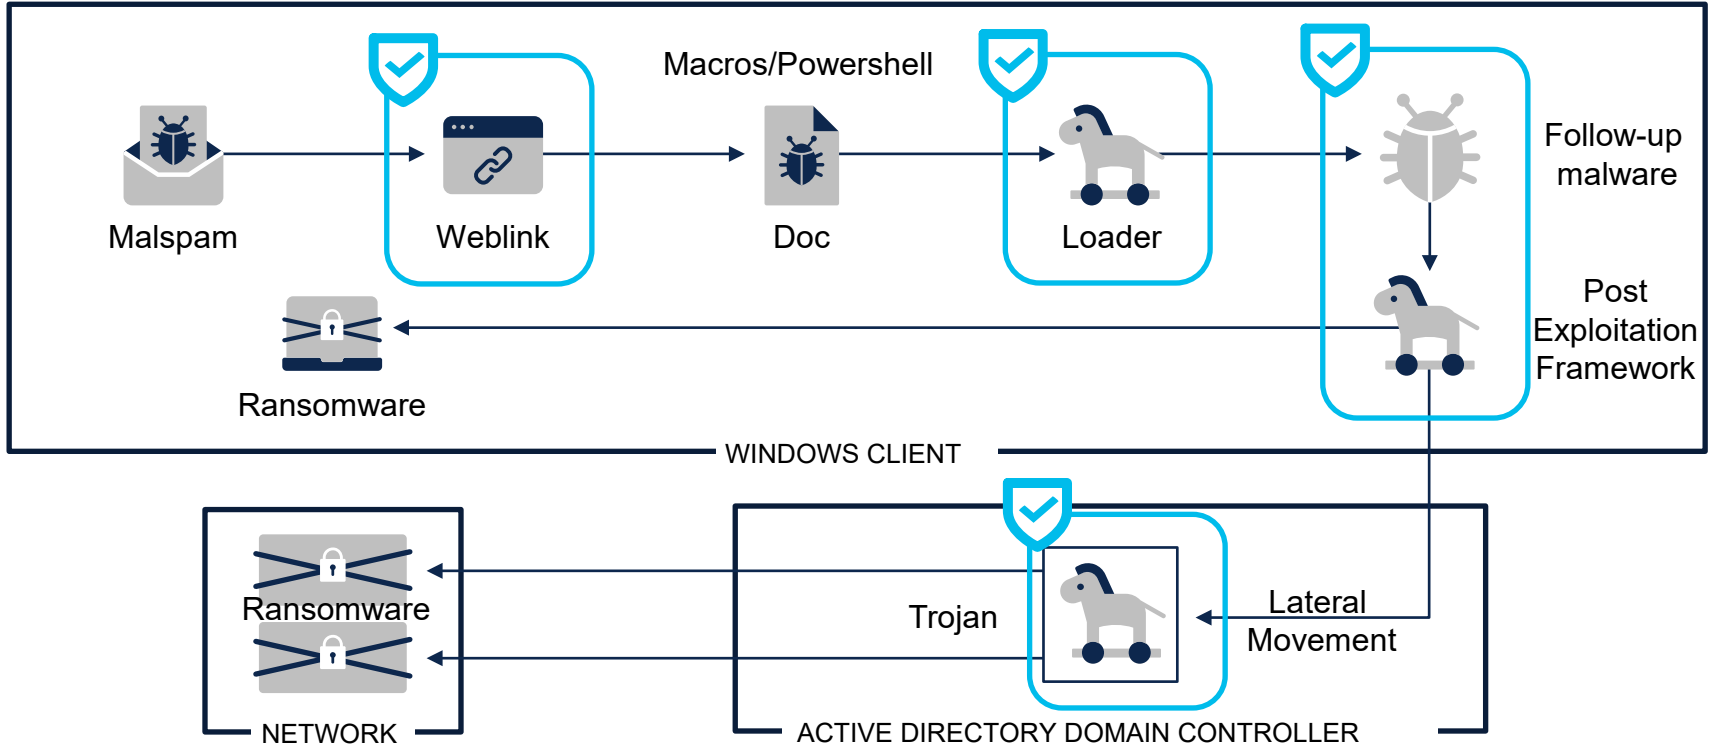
Malspam

Weblink

Macros/Powershell

Doc

Loader

Follow-up malware

Post Exploitation Framework

Ransomware

WINDOWS CLIENT

Ransomware

NETWORK

Trojan

Lateral Movement

ACTIVE DIRECTORY DOMAIN CONTROLLER